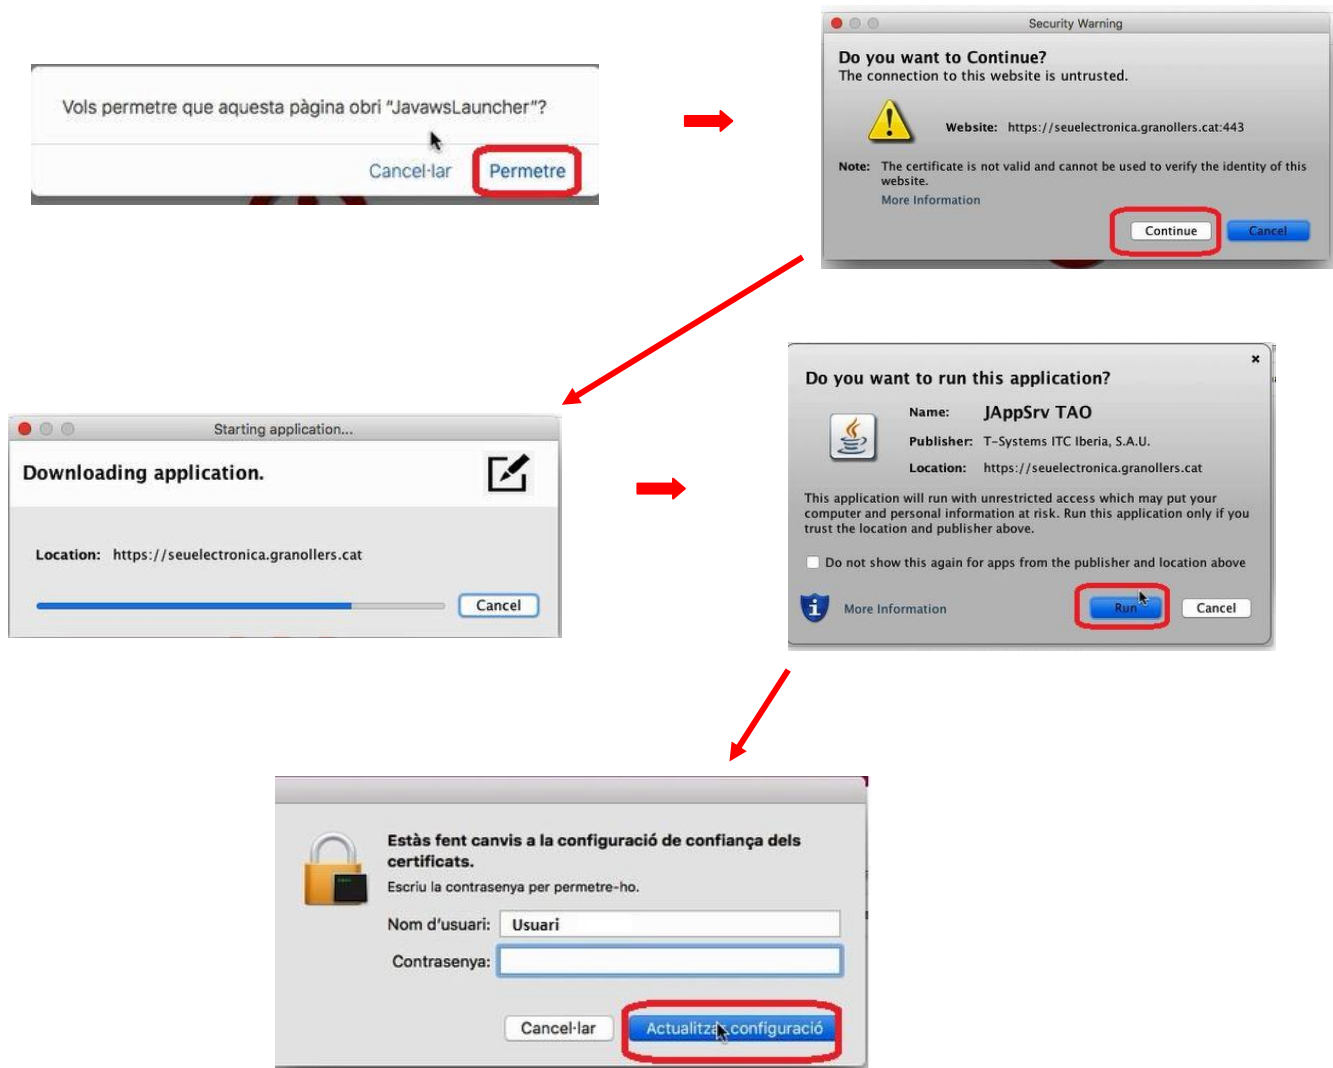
Vols permetre que aquesta pàgina obri "JavawsLauncher"?

Cancel·lar Permetre

Security Warning

Do you want to Continue?
The connection to this website is untrusted.

Website: https://seuelectronica.granollers.cat:443

Note: The certificate is not valid and cannot be used to verify the identity of this website.
More Information

Continue Cancel

Starting application...

Downloading application.

Location: https://seuelectronica.granollers.cat

Cancel

Do you want to run this application?

Name: JAppSrv TAO
Publisher: T-Systems ITC Iberia, S.A.U.
Location: https://seuelectronica.granollers.cat

This application will run with unrestricted access which may put your computer and personal information at risk. Run this application only if you trust the location and publisher above.

Do not show this again for apps from the publisher and location above

More Information Run Cancel

Estàs fent canvis a la configuració de confiança dels certificats.
Escriu la contrasenya per permetre-ho.

Nom d'usuari: Usuari
Contrasenya:

Cancel·lar Actualitza configuració